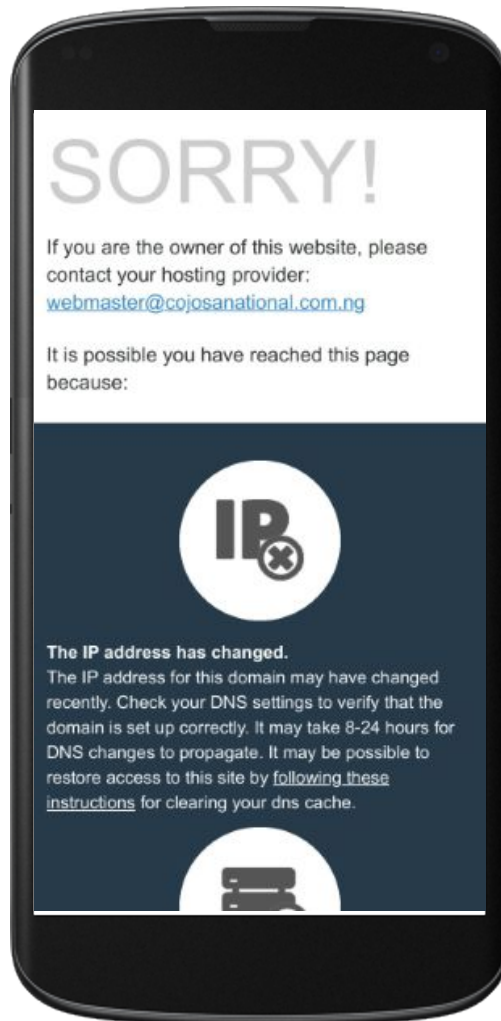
SORRY!

If you are the owner of this website, please contact your hosting provider: webmaster@cojosanational.com.ng

It is possible you have reached this page because:

IP

The IP address has changed.
The IP address for this domain may have changed recently. Check your DNS settings to verify that the domain is set up correctly. It may take 8-24 hours for DNS changes to propagate. It may be possible to restore access to this site by following these instructions for clearing your dns cache.